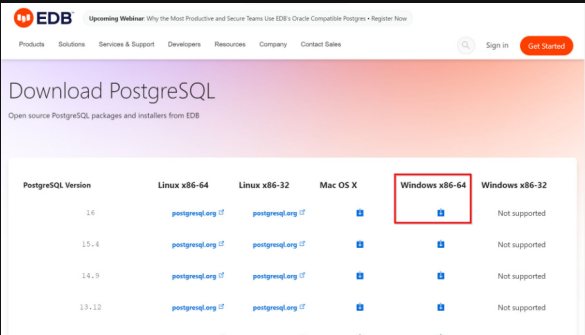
EDB

Upcoming Webinar: Why the Most Productive and Secure Teams Use EDB's Oracle Compatible Postgres • Register Now

Products Solutions Services & Support Developers Resources Company Contact Sales

Sign in Get Started

Download PostgreSQL

Open source PostgreSQL packages and installers from EDB

| PostgreSQL Version | Linux x86-64 | Linux x86-32 | Mac OS X | Windows x86-64 | Windows x86-32 |
|---|---|---|---|---|---|
| 16 | postgresql.org | postgresql.org | | | Not supported |
| 15.4 | postgresql.org | postgresql.org | | | Not supported |
| 14.9 | postgresql.org | postgresql.org | | | Not supported |
| 13.12 | postgresql.org | postgresql.org | | | Not supported |